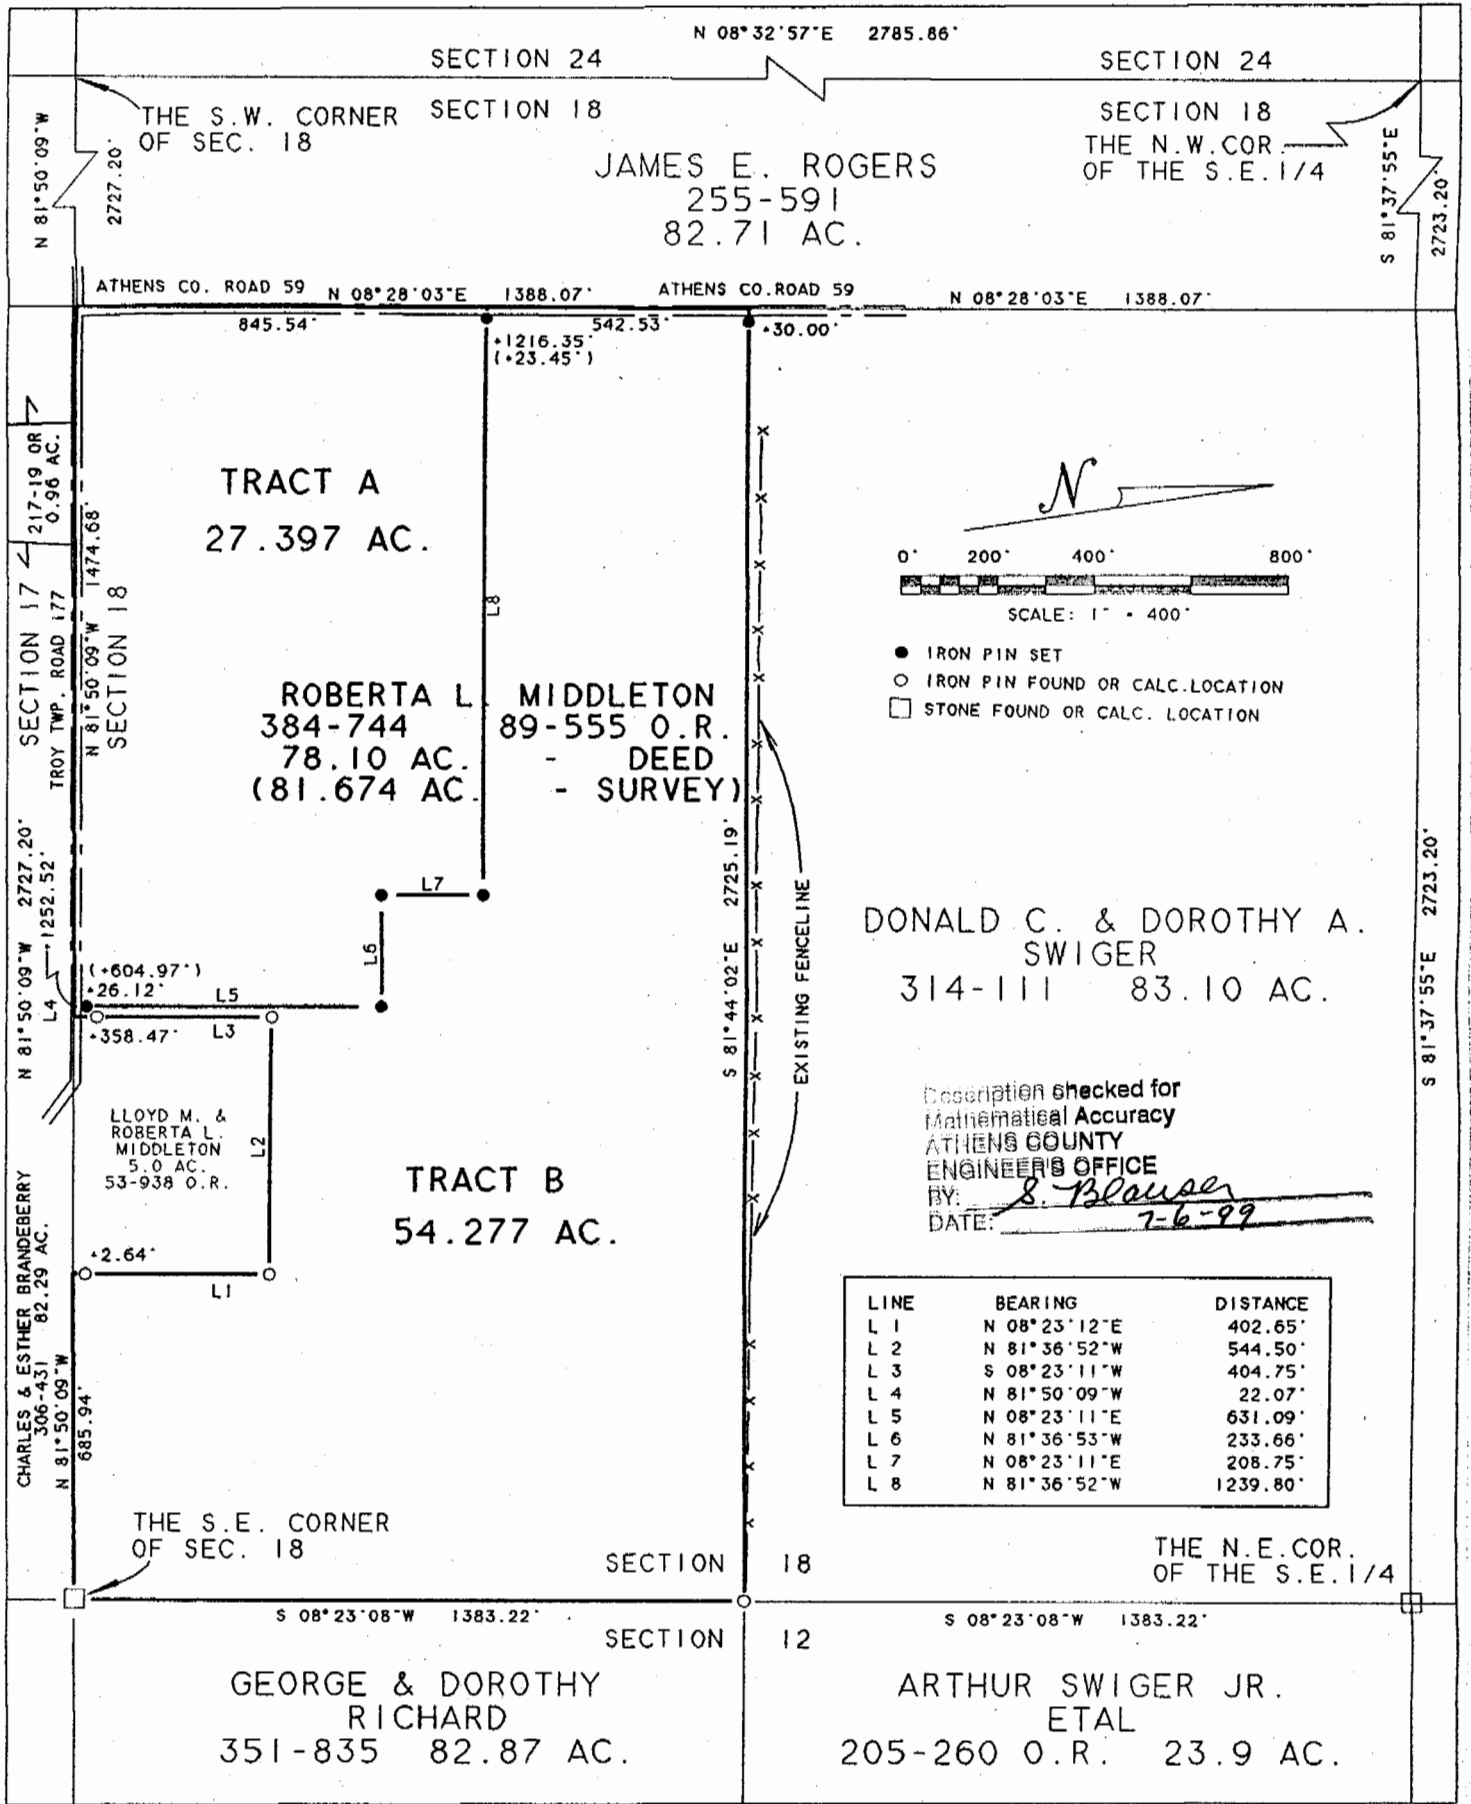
N 08°32'57"E 2785.86'

SECTION 24

SECTION 24

SECTION 18

SECTION 18

THE S.W. CORNER OF SEC. 18

THE N.W.COR. OF THE S.E.1/4

N 81°50'09"W

2727.20'

JAMES E. ROGERS
255-591
82.71 AC.

S 81°37'55"E

2723.20'

ATHENS CO. ROAD 59 N 08°28'03"E 1388.07' ATHENS CO.ROAD 59 N 08°28'03"E 1388.07'

845.54'

+1216.35'
(+23.45')

542.53'

+30.00'

217-19 OR 0.96 AC.

TRACT A
27.397 AC.

1474.68'

SECTION 17

TROY TWP. ROAD 177

N 81°50'09"W

SECTION 18

L8

N

0' 200' 400' 800'

SCALE: 1" = 400'

● IRON PIN SET
○ IRON PIN FOUND OR CALC.LOCATION
□ STONE FOUND OR CALC. LOCATION

ROBERTA L. MIDDLETON
384-744 89-555 O.R.
78.10 AC. - DEED
(81.674 AC. - SURVEY)

2727.20'

1252.52'

N 81°50'09"W

L7

L6

2725.19'

S 81°44'02"E

EXISTING FENCELINE

DONALD C. & DOROTHY A. SWIGER
314-111 83.10 AC.

2723.20'

S 81°37'55"E

(+604.97')
+26.12'

L4

L5

+358.47'

L3

Description checked for Mathematical Accuracy
ATHENS COUNTY ENGINEER'S OFFICE
BY: S. Blauser
DATE: 7-6-99

LLOYD M. & ROBERTA L. MIDDLETON 5.0 AC. 53-938 O.R.

L2

TRACT B
54.277 AC.

+2.64'

L1

| LINE | BEARING | DISTANCE |
|---|---|---|
| L 1 | N 08°23'12"E | 402.65' |
| L 2 | N 81°36'52"W | 544.50' |
| L 3 | S 08°23'11"W | 404.75' |
| L 4 | N 81°50'09"W | 22.07' |
| L 5 | N 08°23'11"E | 631.09' |
| L 6 | N 81°36'53"W | 233.66' |
| L 7 | N 08°23'11"E | 208.75' |
| L 8 | N 81°36'52"W | 1239.80' |

CHARLES & ESTHER BRANDEBERRY 306-431 82.29 AC.

N 81°50'09"W

685.94'

THE S.E. CORNER OF SEC. 18

SECTION 18

THE N.E.COR. OF THE S.E.1/4

S 08°23'08"W 1383.22'

S 08°23'08"W 1383.22'

SECTION 12

GEORGE & DOROTHY RICHARD
351-835 82.87 AC.

ARTHUR SWIGER JR. ETAL
205-260 O.R. 23.9 AC.